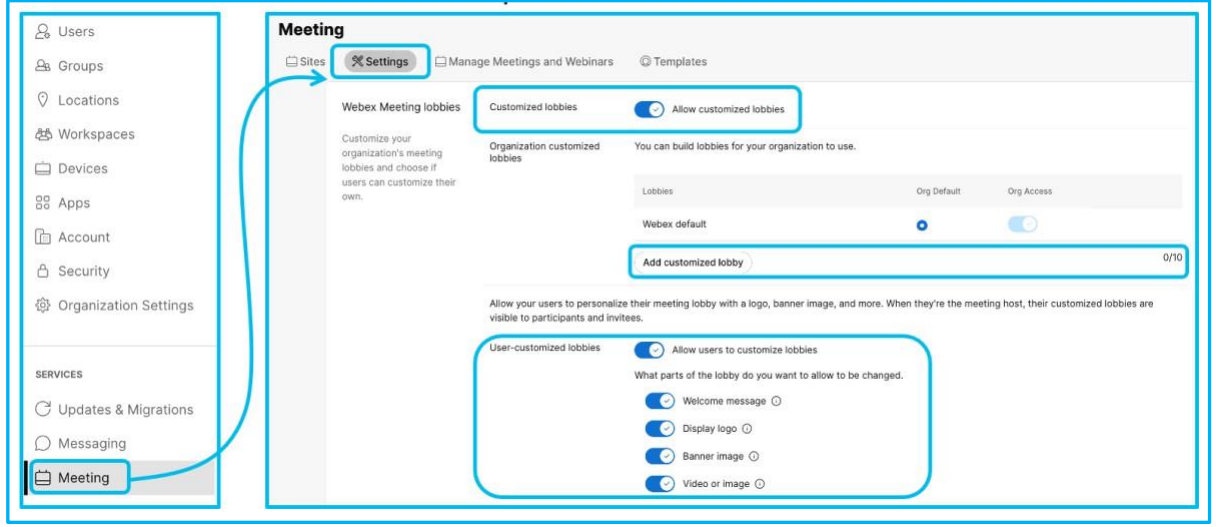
Users
Groups
Locations
Workspaces
Devices
Apps
Account
Security
Organization Settings

SERVICES
Updates & Migrations
Messaging
Meeting

Meeting
Sites Settings Manage Meetings and Webinars Templates

Webex Meeting lobbies
Customize your organization's meeting lobbies and choose if users can customize their own.

Customized lobbies
Allow customized lobbies

Organization customized lobbies
You can build lobbies for your organization to use.

| Lobbies | Org Default | Org Access |
|---|---|---|
| Webex default | | |

Add customized lobby
0/10

Allow your users to personalize their meeting lobby with a logo, banner image, and more. When they're the meeting host, their customized lobbies are visible to participants and invitees.

User-customized lobbies
Allow users to customize lobbies
What parts of the lobby do you want to allow to be changed.
Welcome message
Display logo
Banner image
Video or image